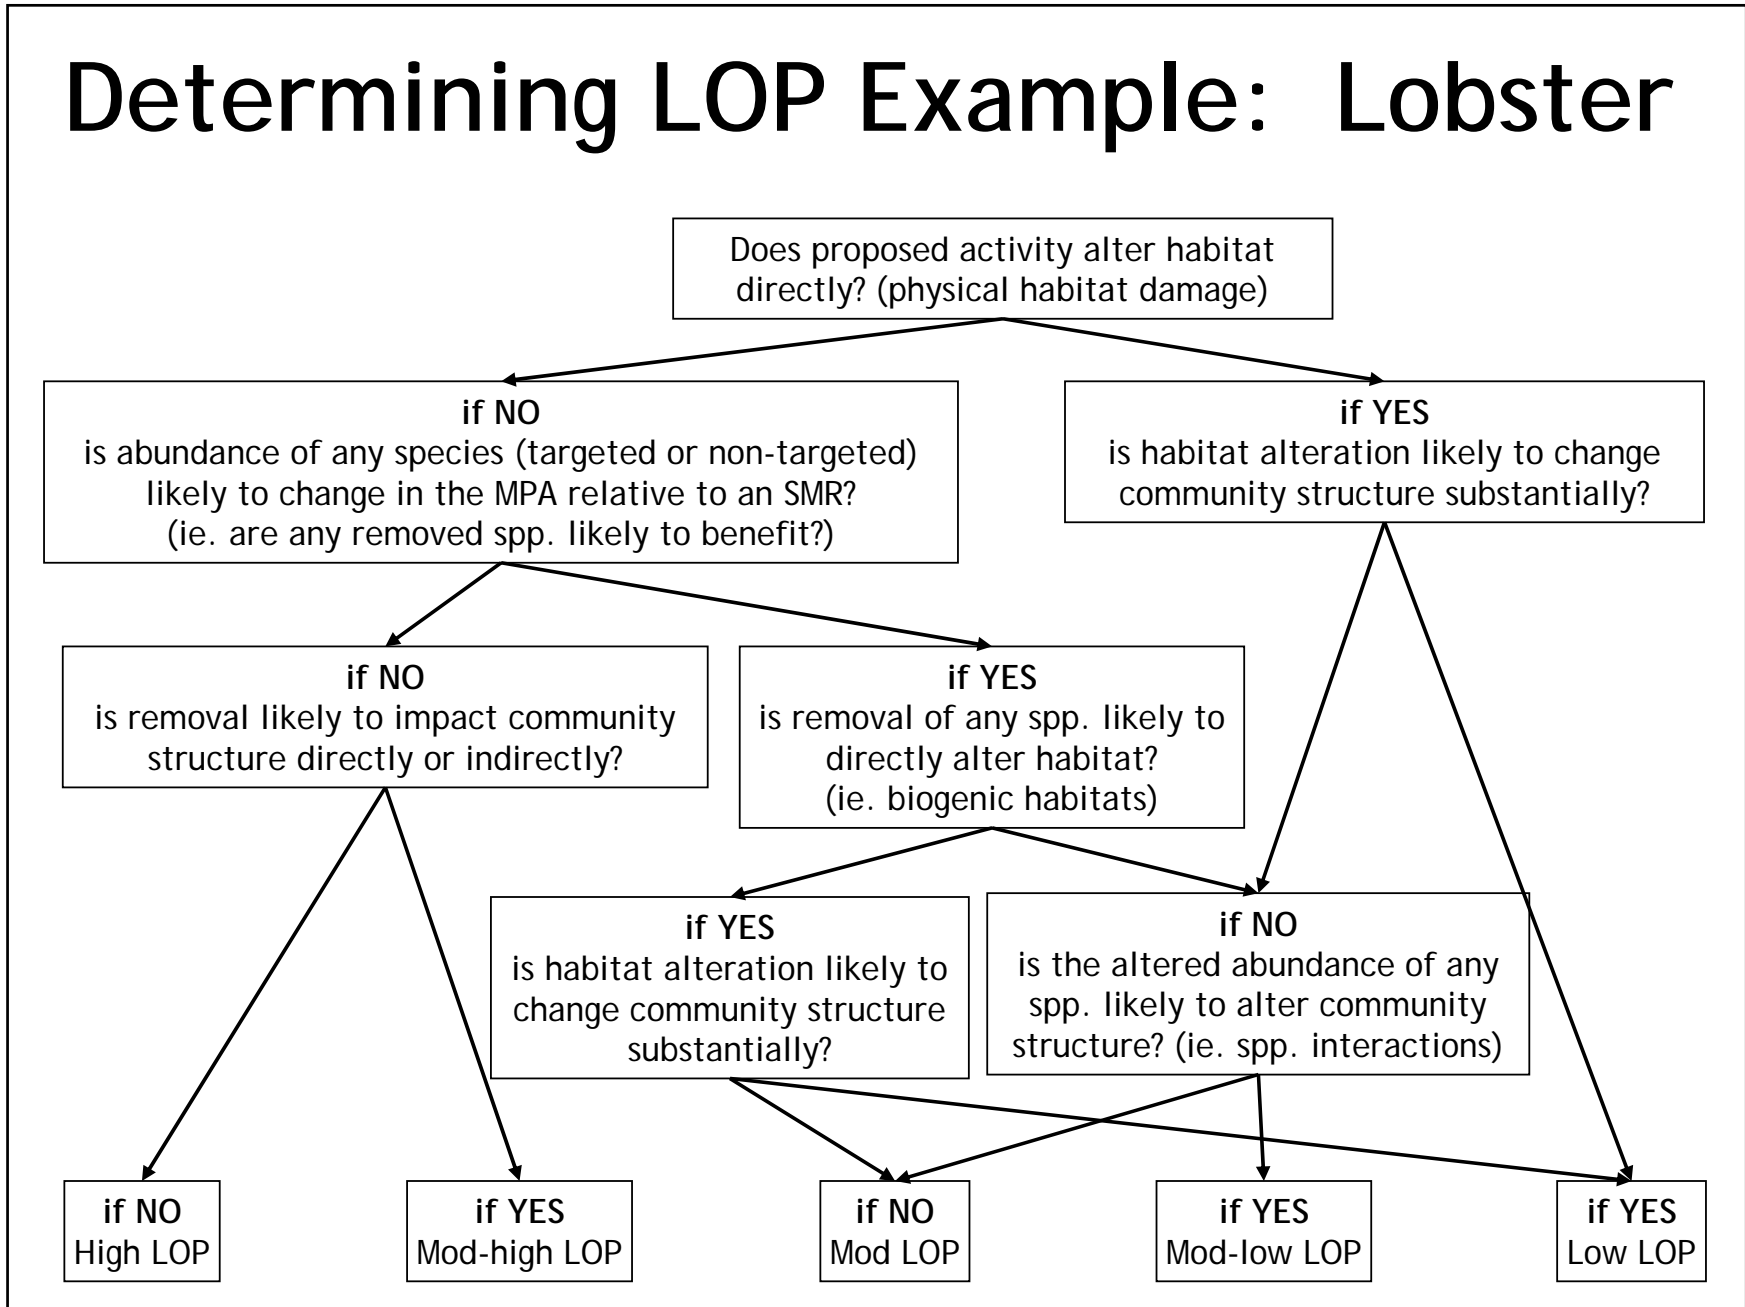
Determining LOP Example: Lobster

Does proposed activity alter habitat directly? (physical habitat damage)

if NO
is abundance of any species (targeted or non-targeted) likely to change in the MPA relative to an SMR? (ie. are any removed spp. likely to benefit?)

if YES
is habitat alteration likely to change community structure substantially?

if NO
is removal likely to impact community structure directly or indirectly?

if YES
is removal of any spp. likely to directly alter habitat? (ie. biogenic habitats)

if YES
is habitat alteration likely to change community structure substantially?

if NO
is the altered abundance of any spp. likely to alter community structure? (ie. spp. interactions)

if NO
High LOP

if YES
Mod-high LOP

if NO
Mod LOP

if YES
Mod-low LOP

if YES
Low LOP